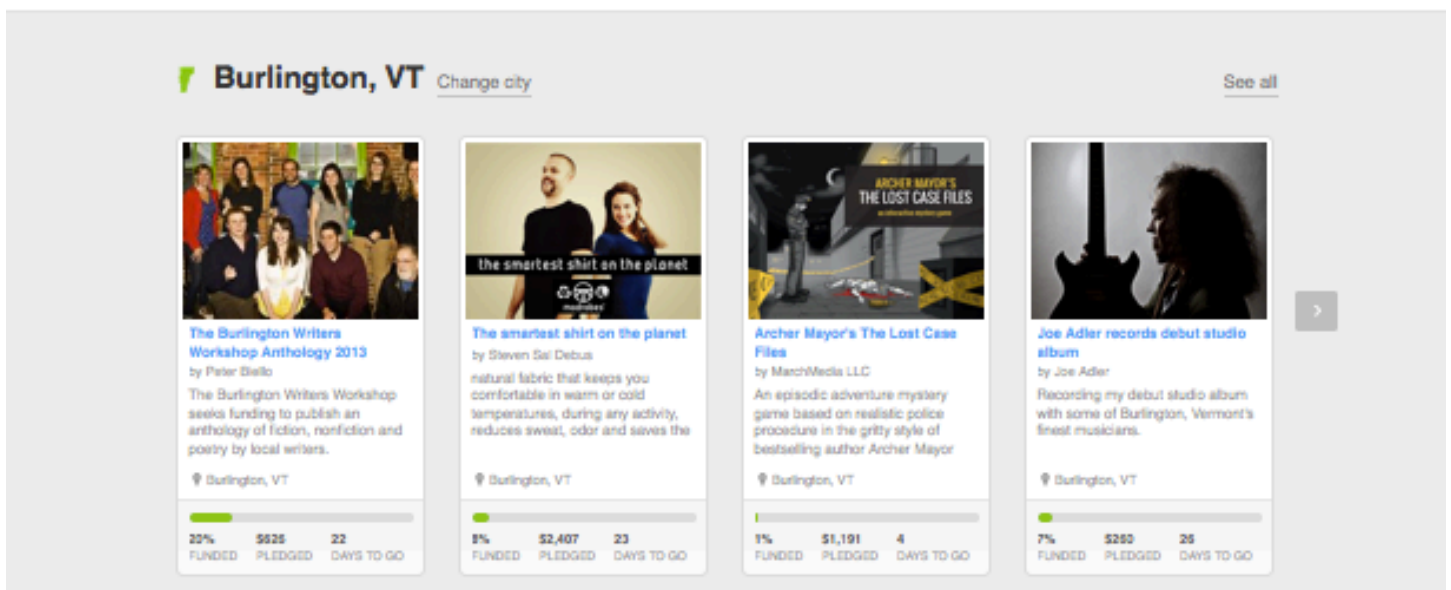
Burlington, VT Change city

See all

the smartest shirt on the planet

ARCHER MAYOR'S THE LOST CASE FILES

The Burlington Writers Workshop Anthology 2013
by Peter Biello
The Burlington Writers Workshop seeks funding to publish an anthology of fiction, nonfiction and poetry by local writers.
Burlington, VT
20% FUNDED $626 PLEDGED 22 DAYS TO GO

The smartest shirt on the planet
by Steven Sal Debus
natural fabric that keeps you comfortable in warm or cold temperatures, during any activity, reduces sweat, odor and saves the
Burlington, VT
5% FUNDED $2,407 PLEDGED 23 DAYS TO GO

Archer Mayor's The Lost Case Files
by MarchMedia LLC
An episodic adventure mystery game based on realistic police procedure in the gritty style of bestselling author Archer Mayor
Burlington, VT
1% FUNDED $1,191 PLEDGED 4 DAYS TO GO

Joe Adler records debut studio album
by Joe Adler
Recording my debut studio album with some of Burlington, Vermont's finest musicians.
Burlington, VT
7% FUNDED $260 PLEDGED 26 DAYS TO GO